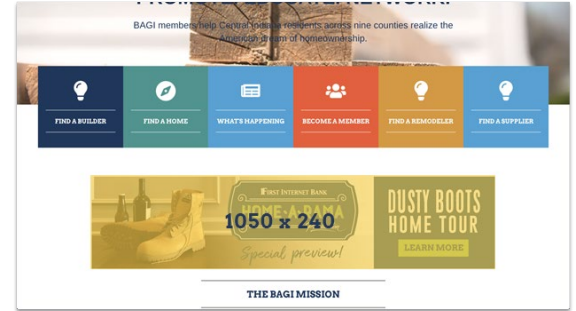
BAGI members help Central Indiana residents across nine counties realize the American dream of homeownership.

FIND A BUILDER

FIND A HOME

WHAT'S HAPPENING

BECOME A MEMBER

FIND A REMODELER

FIND A SUPPLIER

FIRST INTERNET BANK

HOME-A-RAMA

1050 x 240

Special preview!

DUSTY BOOTS HOME TOUR

LEARN MORE

THE BAGI MISSION